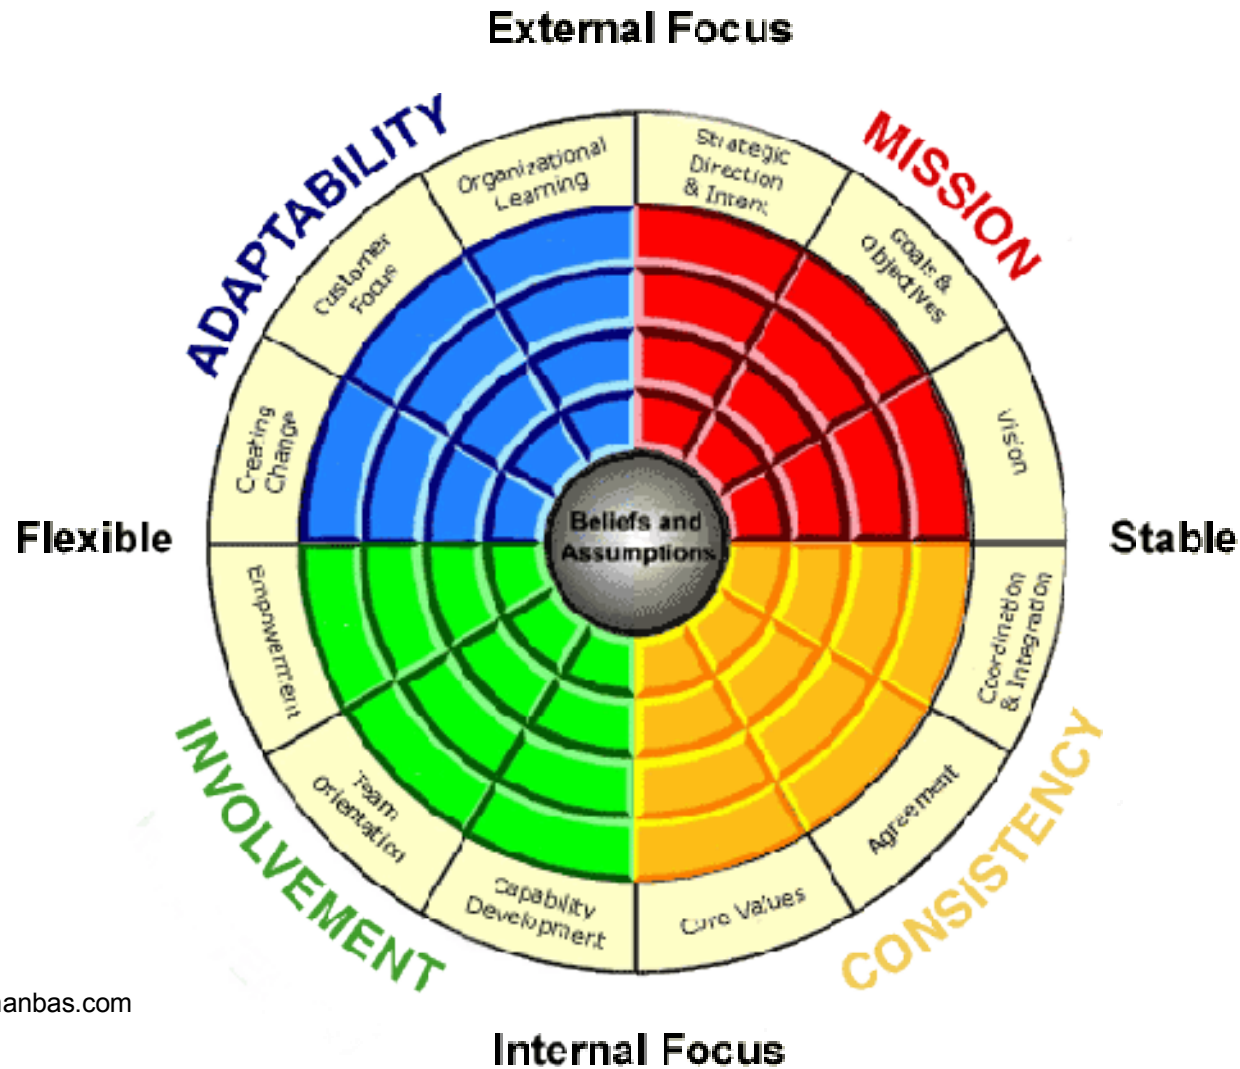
External Focus

ADAPTABILITY

MISSION

Organizational Learning

Strategic Direction & Intent

Customer Focus

Goals & Objectives

Creating Change

Vision

Flexible

Beliefs and Assumptions

Stable

Empowerment

Coordination & Integration

Team Orientation

Agreement

Capability Development

Core Values

INVOLVEMENT

CONSISTENCY

anbas.com

Internal Focus